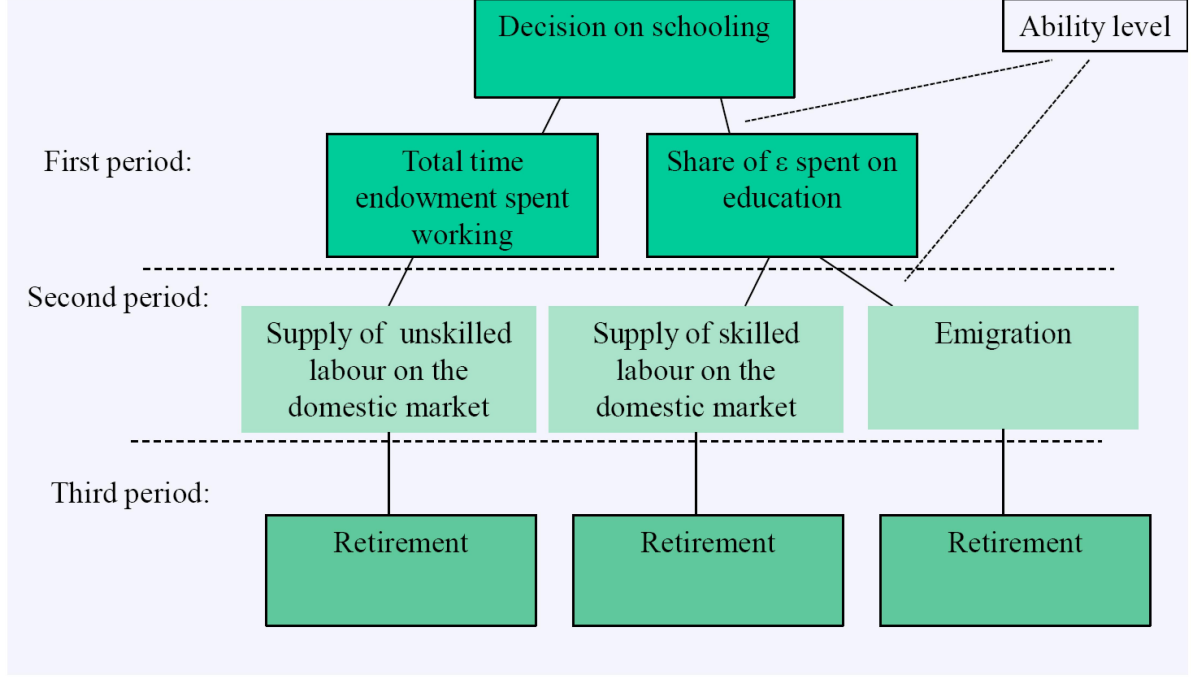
Decision on schooling

Ability level

First period:

Total time endowment spent working

Share of ε spent on education

Second period:

Supply of unskilled labour on the domestic market

Supply of skilled labour on the domestic market

Emigration

Third period:

Retirement

Retirement

Retirement